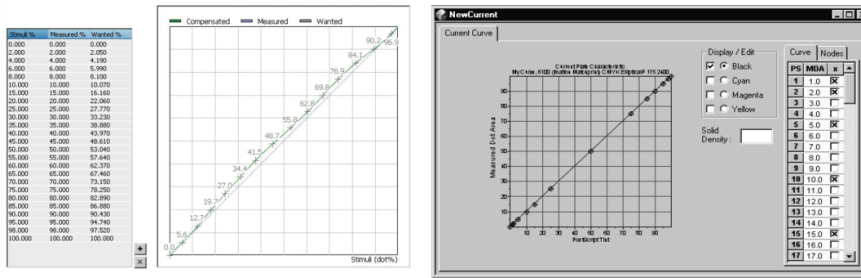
| Stimuli % | Measured % | Wanted % |
|---|---|---|
| 0.000 | 0.000 | 0.000 |
| 2.000 | 2.000 | 2.050 |
| 4.000 | 4.000 | 4.190 |
| 6.000 | 6.000 | 5.990 |
| 8.000 | 8.000 | 8.100 |
| 10.000 | 10.000 | 10.070 |
| 15.000 | 15.000 | 16.160 |
| 20.000 | 20.000 | 22.060 |
| 25.000 | 25.000 | 27.770 |
| 30.000 | 30.000 | 33.230 |
| 35.000 | 35.000 | 38.880 |
| 40.000 | 40.000 | 43.970 |
| 45.000 | 45.000 | 48.610 |
| 50.000 | 50.000 | 53.040 |
| 55.000 | 55.000 | 57.640 |
| 60.000 | 60.000 | 62.370 |
| 65.000 | 65.000 | 67.460 |
| 70.000 | 70.000 | 73.150 |
| 75.000 | 75.000 | 78.250 |
| 80.000 | 80.000 | 82.890 |
| 85.000 | 85.000 | 86.880 |
| 90.000 | 90.000 | 90.430 |
| 95.000 | 95.000 | 94.740 |
| 98.000 | 98.000 | 97.520 |
| 100.000 | 100.000 | 100.000 |

+
×

Compensated Measured Wanted

0.0
5.6
12.7
19.7
27.0
34.4
41.5
48.7
55.8
62.8
69.8
76.9
84.1
90.2
96.9

Stimuli (dot%)

NewCurrent

Current Curve

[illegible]
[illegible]

Measured Dot Area

Participat Tint

Display / Edit
Black
Cyan
Magenta
Yellow

Solid Density :

Curve Nodes

| PS | MDA | x |
|---|---|---|
| 1 | 1.0 | ☒ |
| 2 | 2.0 | ☒ |
| 3 | 3.0 | ☐ |
| 4 | 4.0 | ☐ |
| 5 | 5.0 | ☒ |
| 6 | 6.0 | ☐ |
| 7 | 7.0 | ☐ |
| 8 | 8.0 | ☐ |
| 9 | 9.0 | ☐ |
| 10 | 10.0 | ☒ |
| 11 | 11.0 | ☐ |
| 12 | 12.0 | ☐ |
| 13 | 13.0 | ☐ |
| 14 | 14.0 | ☐ |
| 15 | 15.0 | ☒ |
| 16 | 16.0 | ☐ |
| 17 | 17.0 | ☐ |